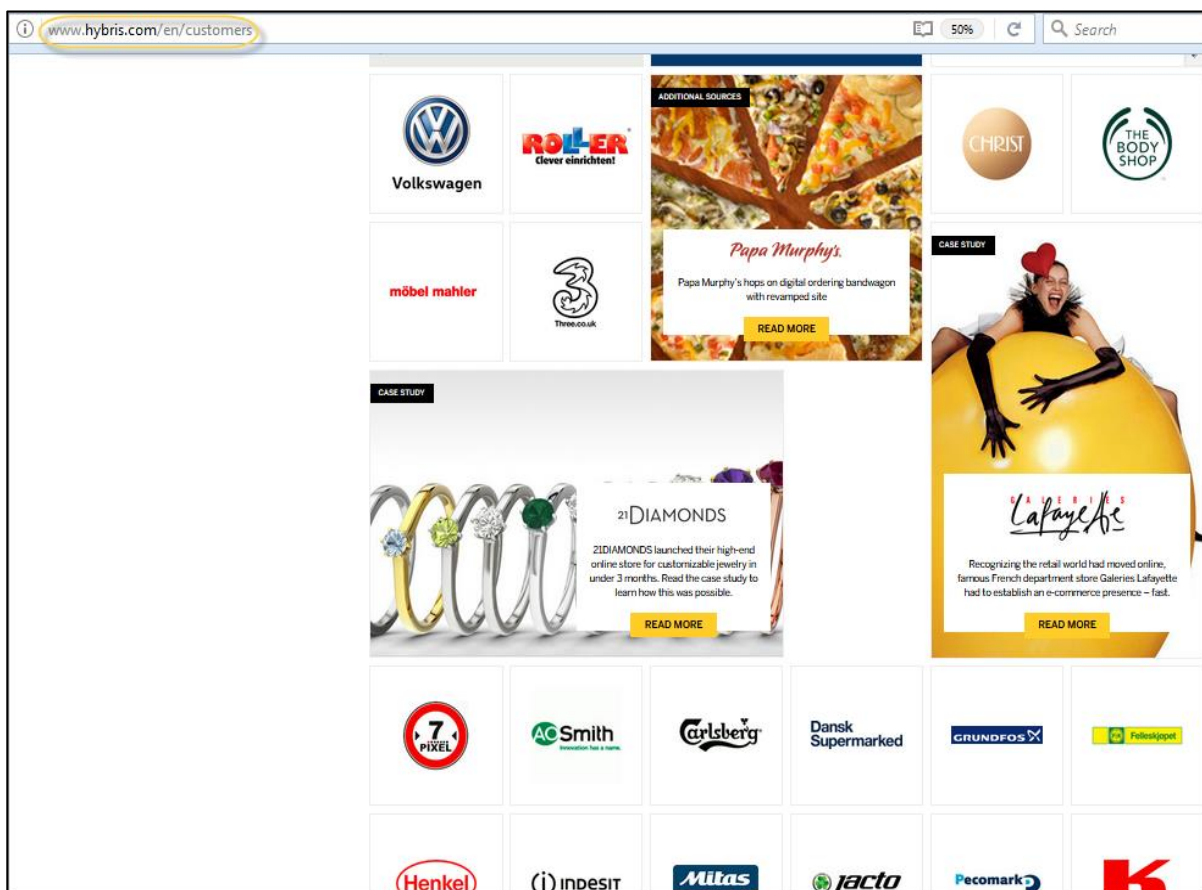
www.hybris.com/en/customers

50%

Search

Volkswagen

ROLLER
Clever einrichten!

ADDITIONAL SOURCES

Papa Murphy's

Papa Murphy's hops on digital ordering bandwagon with revamped site

READ MORE

CHRIST

THE BODY SHOP

möbel mahler

3
Three.co.uk

CASE STUDY

CASE STUDY

21DIAMONDS

21DIAMONDS launched their high-end online store for customizable jewelry in under 3 months. Read the case study to learn how this was possible.

READ MORE

GALERIES Lafayette

Recognizing the retail world had moved online, famous French department store Galeries Lafayette had to establish an e-commerce presence – fast.

READ MORE

7 PIXEL

AO Smith
Innovation has a name.

Carlsberg

Dansk Supermarked

GRUNDFOS

Felleskjøpet

Henkel

INDESIT

Mitas

Jacto

Pecomark